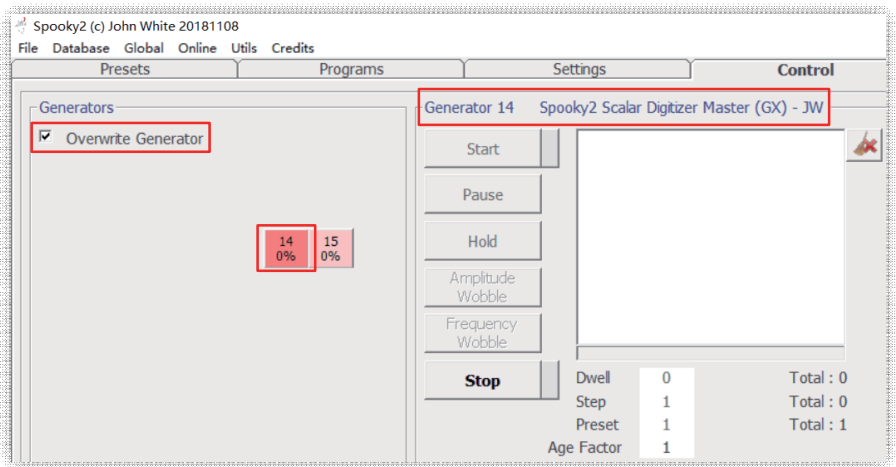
Spooky2 (c) John White 20181108

File Database Global Online Utils Credits

Presets Programs Settings Control

Generators

Overwrite Generator

14
0%

15
0%

Generator 14 Spooky2 Scalar Digitizer Master (GX) - JW

Start

Pause

Hold

Amplitude Wobble

Frequency Wobble

Stop

Dwell 0 Total : 0

Step 1 Total : 0

Preset 1 Total : 1

Age Factor 1